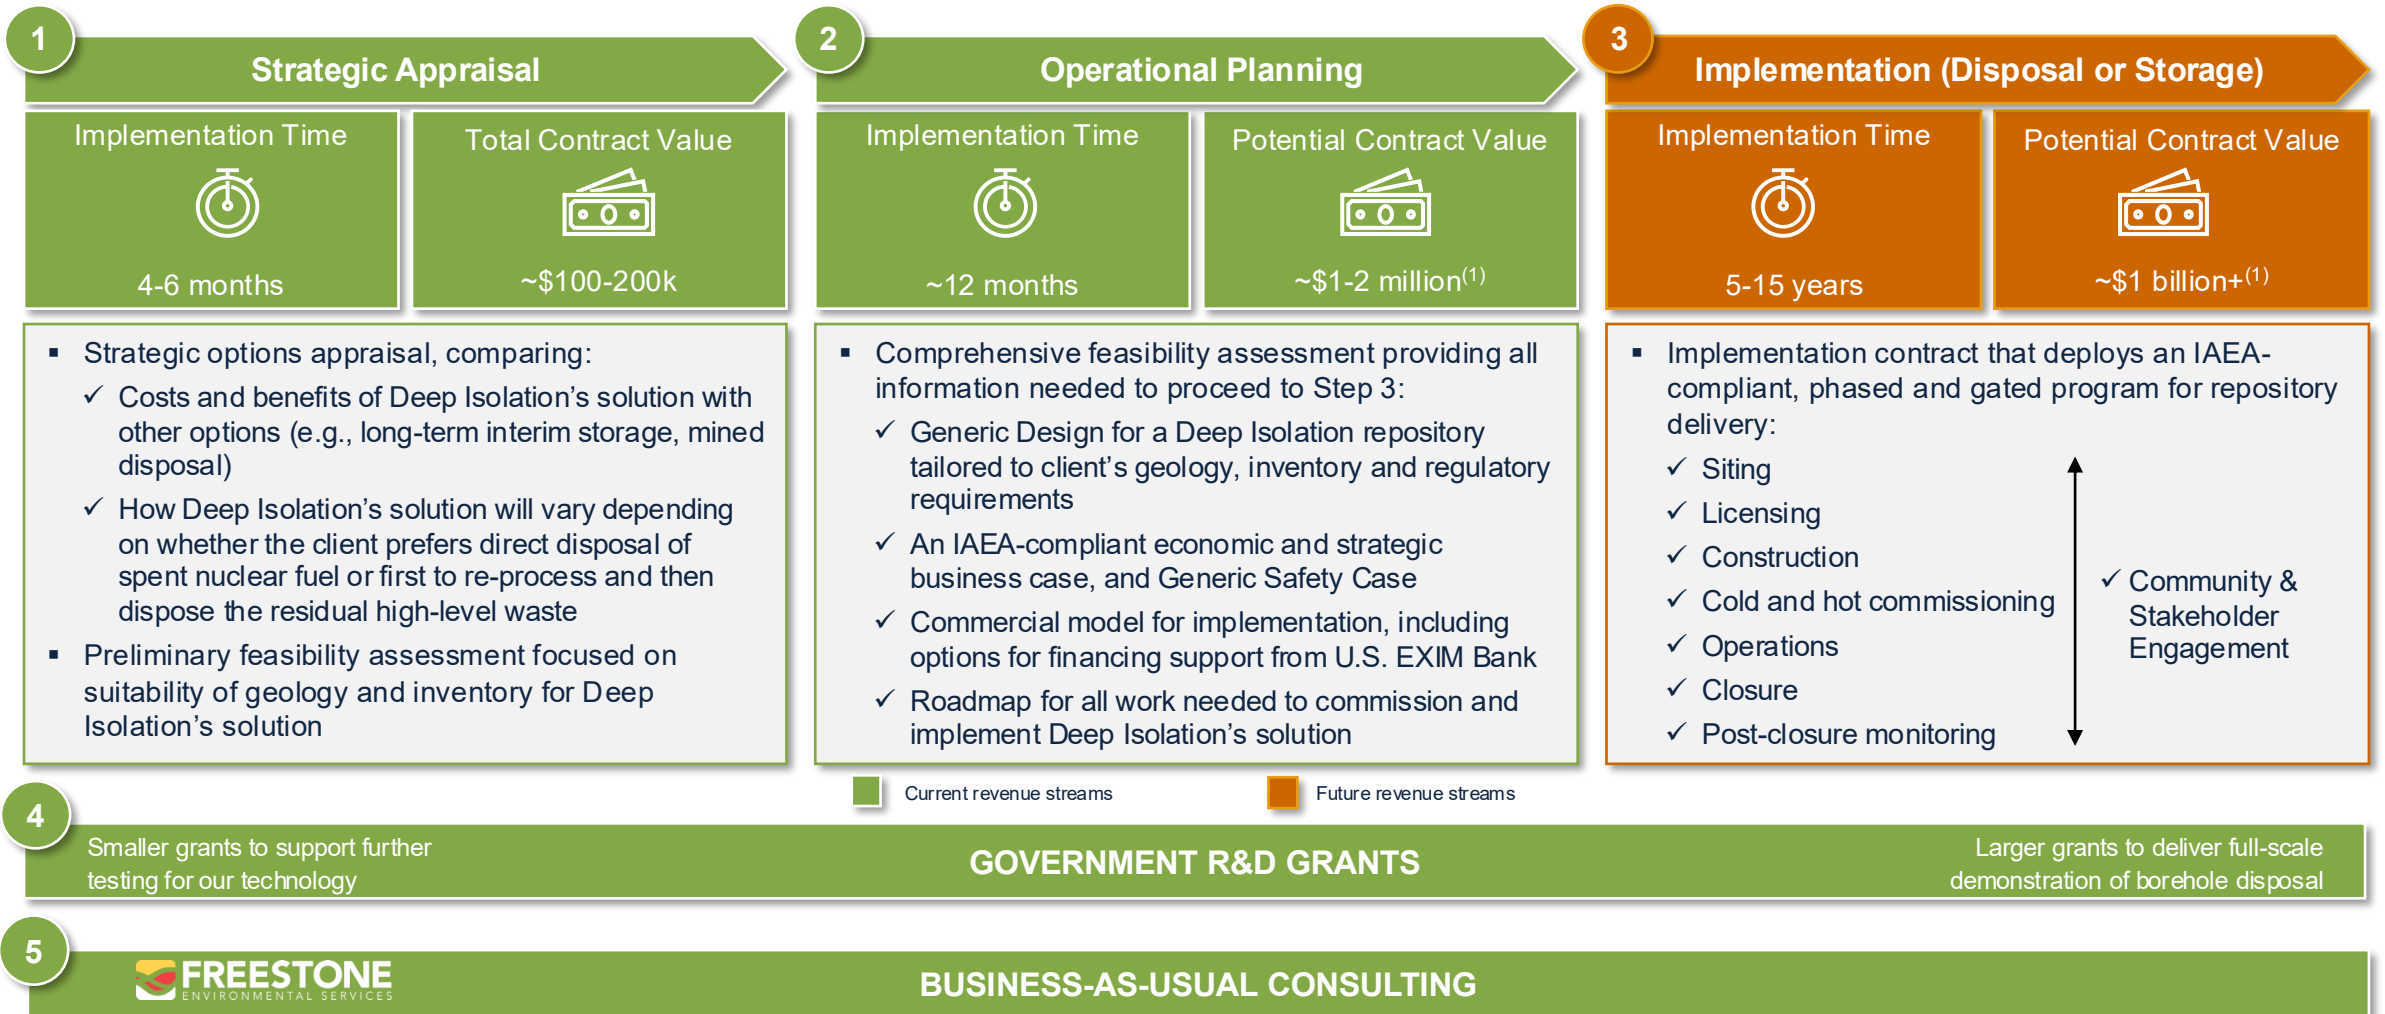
1 Strategic Appraisal

Implementation Time

4-6 months

Total Contract Value

~$100-200k

2 Operational Planning

Implementation Time

~12 months

Potential Contract Value

~$1-2 million$^{(1)}$

3 Implementation (Disposal or Storage)

Implementation Time

5-15 years

Potential Contract Value

~$1 billion+$^{(1)}$

▪ Strategic options appraisal, comparing:
✓ Costs and benefits of Deep Isolation's solution with other options (e.g., long-term interim storage, mined disposal)
✓ How Deep Isolation's solution will vary depending on whether the client prefers direct disposal of spent nuclear fuel or first to re-process and then dispose the residual high-level waste
▪ Preliminary feasibility assessment focused on suitability of geology and inventory for Deep Isolation's solution

▪ Comprehensive feasibility assessment providing all information needed to proceed to Step 3:
✓ Generic Design for a Deep Isolation repository tailored to client's geology, inventory and regulatory requirements
✓ An IAEA-compliant economic and strategic business case, and Generic Safety Case
✓ Commercial model for implementation, including options for financing support from U.S. EXIM Bank
✓ Roadmap for all work needed to commission and implement Deep Isolation's solution

▪ Implementation contract that deploys an IAEA-compliant, phased and gated program for repository delivery:
✓ Siting
✓ Licensing
✓ Construction
✓ Cold and hot commissioning
✓ Operations
✓ Closure
✓ Post-closure monitoring
✓ Community & Stakeholder Engagement

Current revenue streams
Future revenue streams

4 Smaller grants to support further testing for our technology
GOVERNMENT R&D GRANTS
Larger grants to deliver full-scale demonstration of borehole disposal

5 FREESTONE ENVIRONMENTAL SERVICES
BUSINESS-AS-USUAL CONSULTING